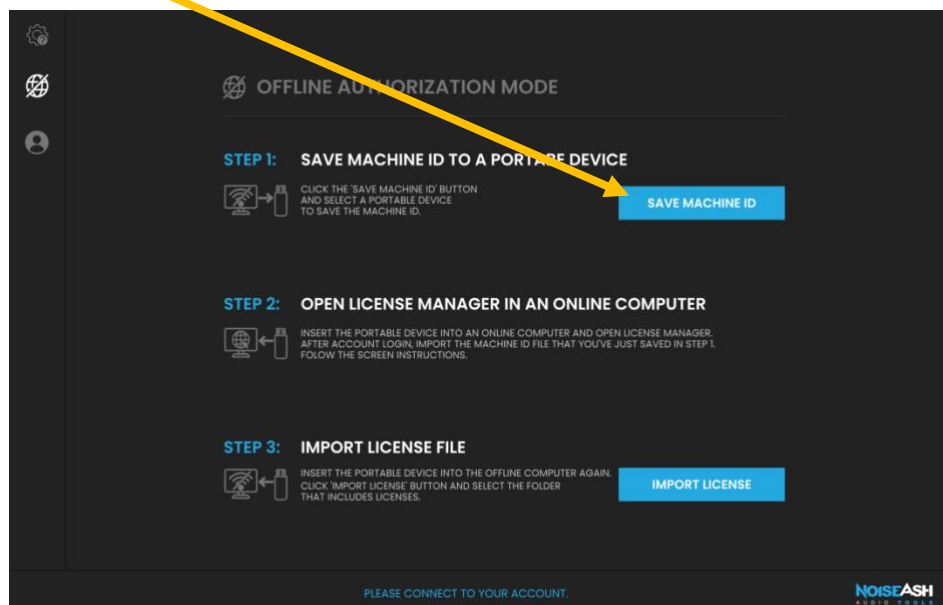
OFFLINE AU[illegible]ORIZATION MODE

STEP 1: SAVE MACHINE ID TO A PORTA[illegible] DEVICE

CLICK THE 'SAVE MACHINE ID' BUTTON AND SELECT A PORTABLE DEVICE TO SAVE THE MACHINE ID.

SAVE MACHINE ID

STEP 2: OPEN LICENSE MANAGER IN AN ONLINE COMPUTER

INSERT THE PORTABLE DEVICE INTO AN ONLINE COMPUTER AND OPEN LICENSE MANAGER. AFTER ACCOUNT LOGIN, IMPORT THE MACHINE ID FILE THAT YOU'VE JUST SAVED IN STEP 1. FOLOW THE SCREEN INSTRUCTIONS.

STEP 3: IMPORT LICENSE FILE

INSERT THE PORTABLE DEVICE INTO THE OFFLINE COMPUTER AGAIN. CLICK 'IMPORT LICENSE' BUTTON AND SELECT THE FOLDER THAT INCLUDES LICENSES.

IMPORT LICENSE

PLEASE CONNECT TO YOUR ACCOUNT.

NOISEASH AUDIO TOOLS